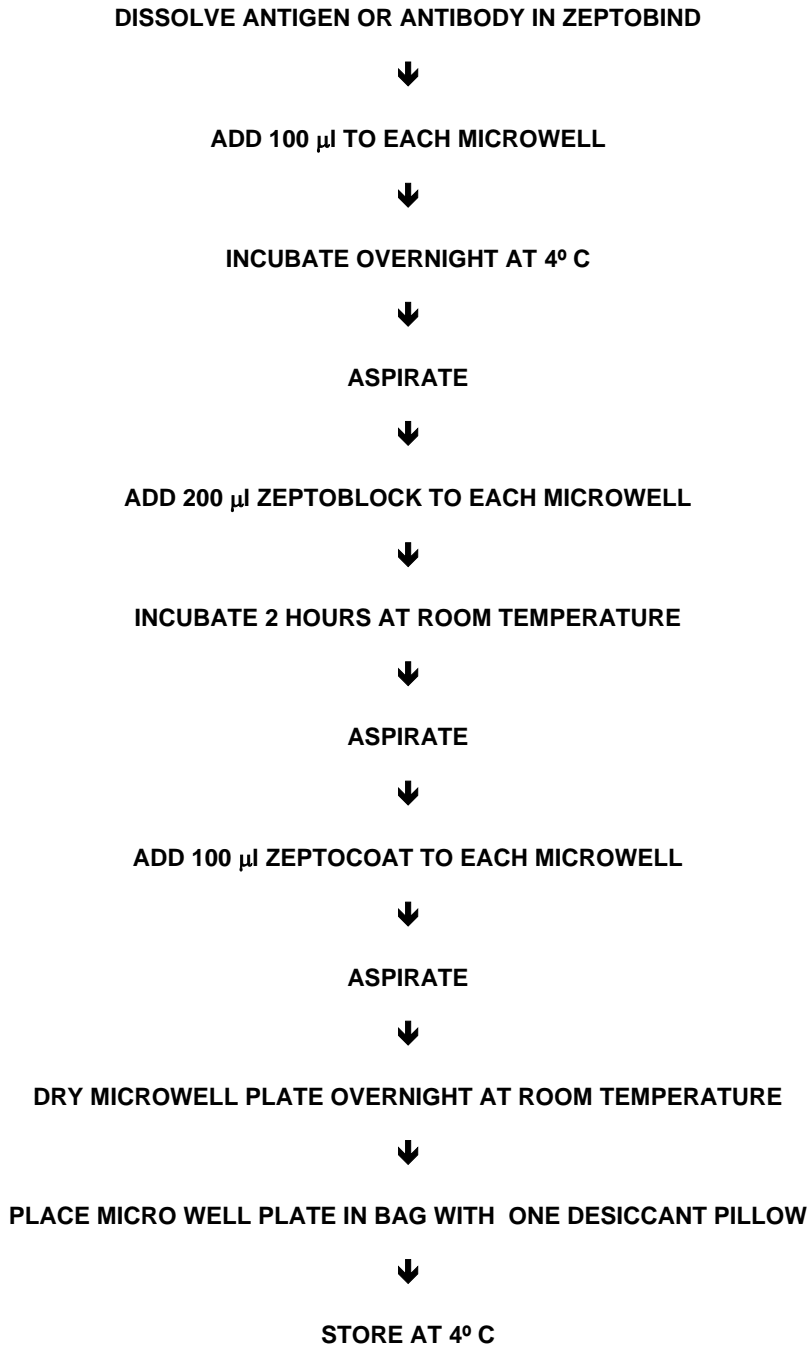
DISSOLVE ANTIGEN OR ANTIBODY IN ZEPTOBIND

↓

ADD 100 μl TO EACH MICROWELL

↓

INCUBATE OVERNIGHT AT 4º C

↓

ASPIRATE

↓

ADD 200 μl ZEPTOBLOCK TO EACH MICROWELL

↓

INCUBATE 2 HOURS AT ROOM TEMPERATURE

↓

ASPIRATE

↓

ADD 100 μl ZEPTOCOAT TO EACH MICROWELL

↓

ASPIRATE

↓

DRY MICROWELL PLATE OVERNIGHT AT ROOM TEMPERATURE

↓

PLACE MICRO WELL PLATE IN BAG WITH ONE DESICCANT PILLOW

↓

STORE AT 4º C